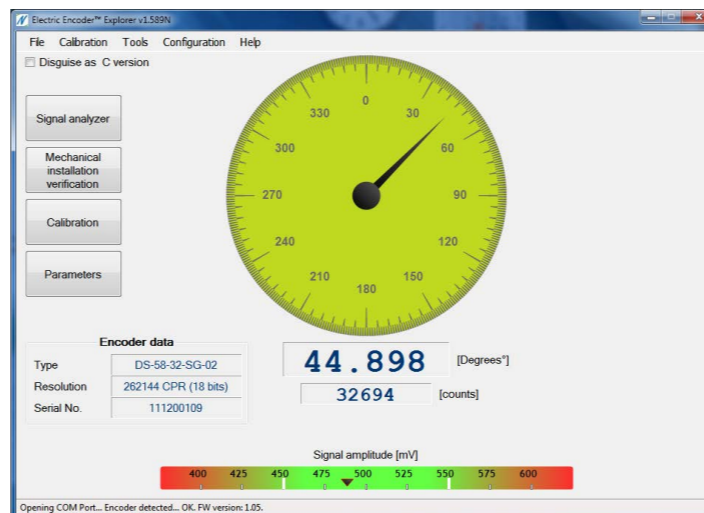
Electric Encoder™ Explorer v1.589N

File Calibration Tools Configuration Help

Disguise as C version

Signal analyzer

Mechanical installation verification

Calibration

Parameters

0
30
60
90
120
150
180
210
240
270
300
330

Encoder data

| Type | DS-58-32-SG-02 |
|---|---|
| Resolution | 262144 CPR (18 bits) |
| Serial No. | 111200109 |

44.898 [Degrees°]

32694 [counts]

Signal amplitude [mV]

400 425 450 475 500 525 550 575 600

Opening COM Port... Encoder detected... OK. FW version: 1.05.